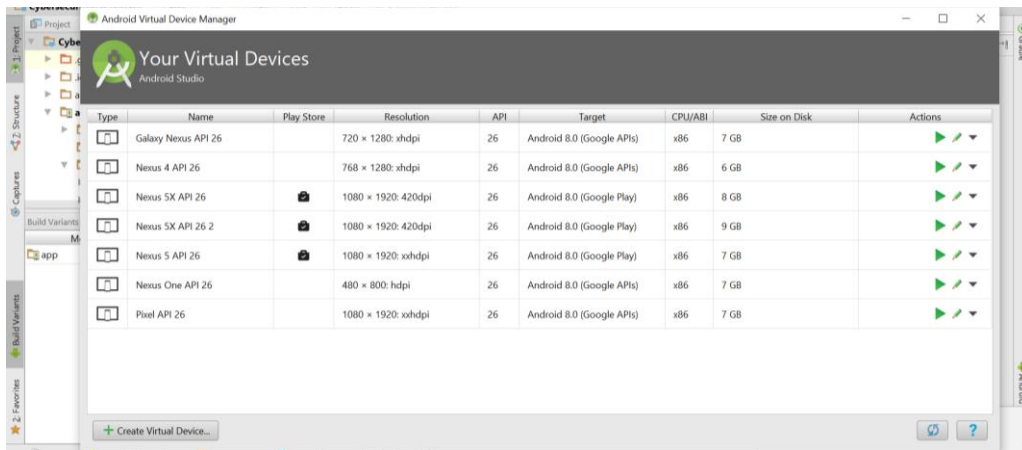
Project
Cybe
1: Project
2: Structure
Captures
Build Variants
M
app
Build Variants
2: Favorites

Android Virtual Device Manager

Your Virtual Devices
Android Studio

| Type | Name | Play Store | Resolution | API | Target | CPU/ABI | Size on Disk | Actions |
|---|---|---|---|---|---|---|---|---|
| | Galaxy Nexus API 26 | | 720 × 1280: xhdpi | 26 | Android 8.0 (Google APIs) | x86 | 7 GB | |
| | Nexus 4 API 26 | | 768 × 1280: xhdpi | 26 | Android 8.0 (Google APIs) | x86 | 6 GB | |
| | Nexus 5X API 26 | | 1080 × 1920: 420dpi | 26 | Android 8.0 (Google Play) | x86 | 8 GB | |
| | Nexus 5X API 26 2 | | 1080 × 1920: 420dpi | 26 | Android 8.0 (Google Play) | x86 | 9 GB | |
| | Nexus 5 API 26 | | 1080 × 1920: xxhdpi | 26 | Android 8.0 (Google Play) | x86 | 7 GB | |
| | Nexus One API 26 | | 480 × 800: hdpi | 26 | Android 8.0 (Google APIs) | x86 | 7 GB | |
| | Pixel API 26 | | 1080 × 1920: xxhdpi | 26 | Android 8.0 (Google APIs) | x86 | 7 GB | |

+ Create Virtual Device...
?